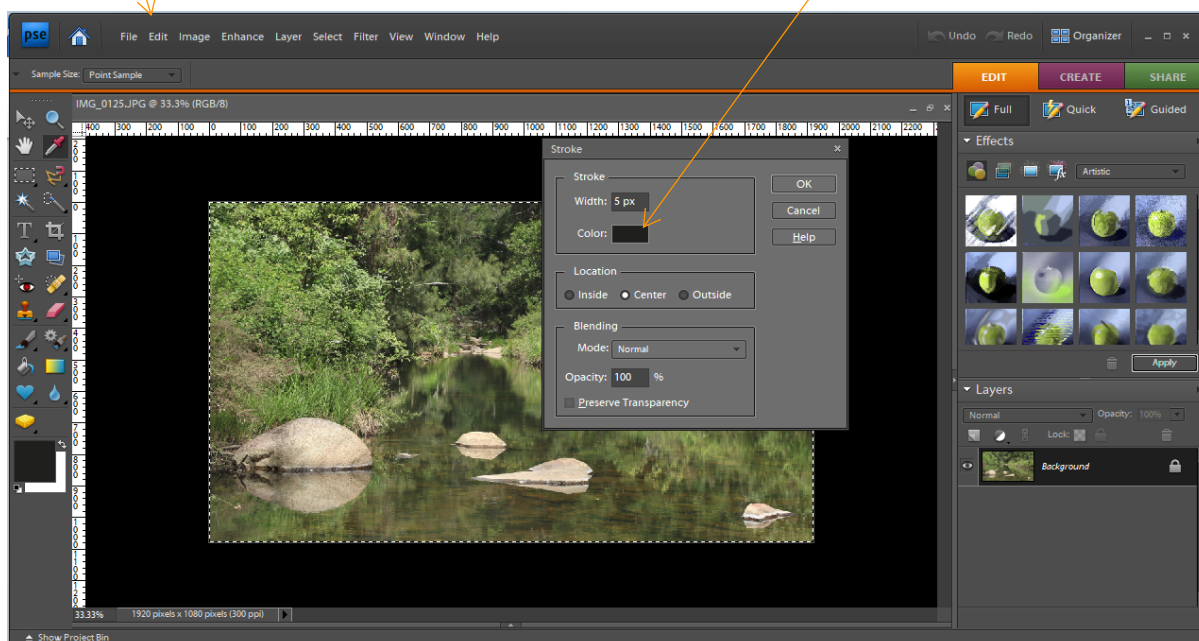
pse

File Edit Image Enhance Layer Select Filter View Window Help

Undo Redo Organizer

Sample Size: Point Sample

EDIT CREATE SHARE

IMG_0125.JPG @ 33.3% (RGB/8)

400 300 200 100 0 100 200 300 400 500 600 700 800 900 1000 1100 1200 1300 1400 1500 1600 1700 1800 1900 2000 2100 2200

Stroke

Stroke
Width: 5 px
Color:

OK
Cancel
Help

Location
Inside Center Outside

Blending
Mode: Normal
Opacity: 100 %
Preserve Transparency

Full Quick Guided

Effects

Artistic

Apply

Layers

Normal Opacity: 100%

Lock:

Background

33.33% 1920 pixels x 1080 pixels (300 ppi)

Show Project Bin